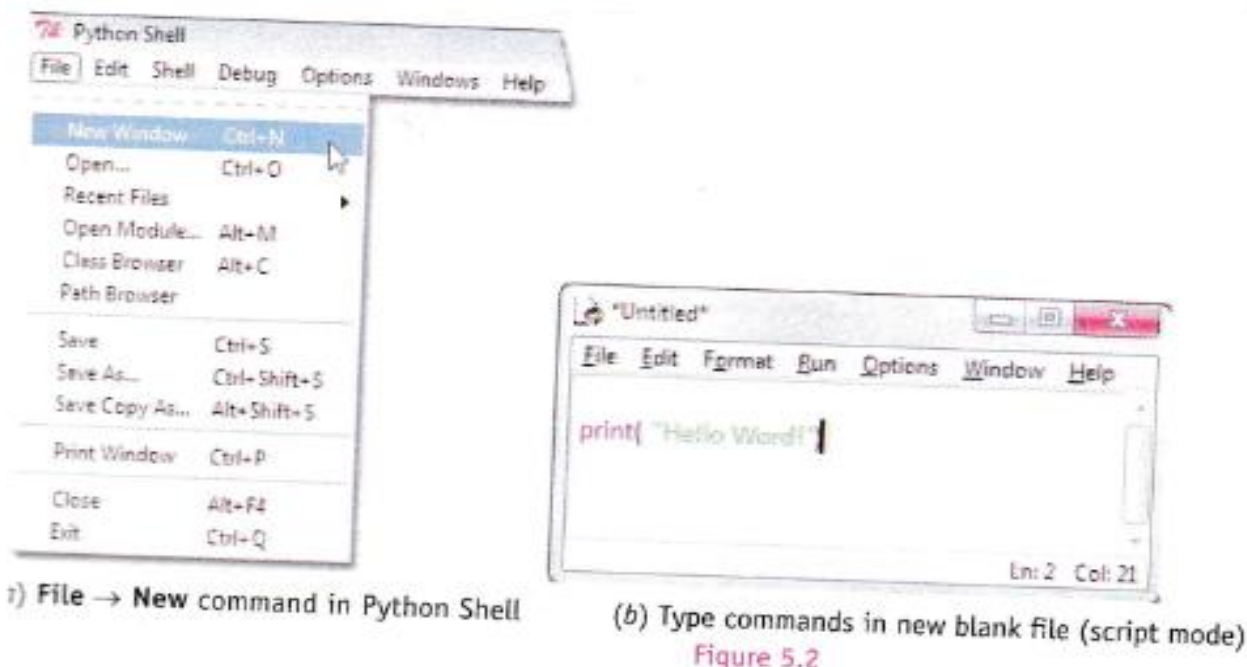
Python Shell
File Edit Shell Debug Options Windows Help

New Window Ctrl+N
Open... Ctrl+O
Recent Files
Open Module... Alt+M
Class Browser Alt+C
Path Browser
Save Ctrl+S
Save As... Ctrl+Shift+S
Save Copy As... Alt+Shift+S
Print Window Ctrl+P
Close Alt+F4
Exit Ctrl+Q

*Untitled*
File Edit Format Run Options Window Help

print( "Hello Word!")

Ln: 2 Col: 21

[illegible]) File → New command in Python Shell

(b) Type commands in new blank file (script mode)

Figure 5.2